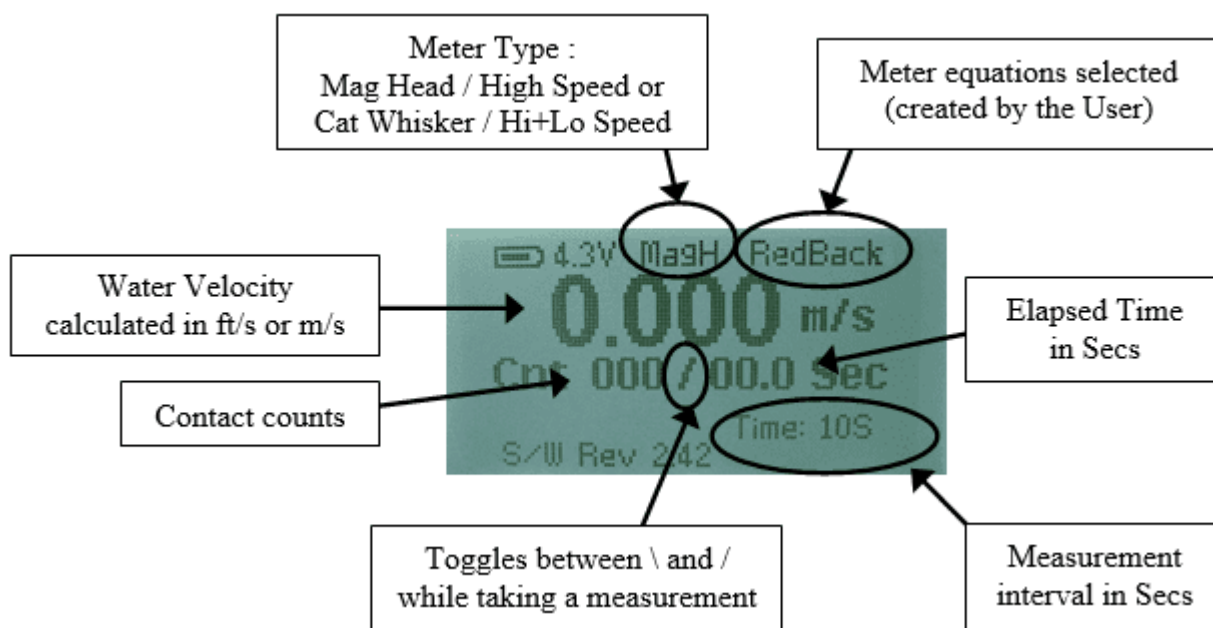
Meter Type :
Mag Head / High Speed or
Cat Whisker / Hi+Lo Speed

Meter equations selected
(created by the User)

4.3V MagH RedBack

Water Velocity
calculated in ft/s or m/s

0.000 m/s

Elapsed Time
in Secs

Cnt 000/00.0 Sec

Contact counts

Time: 10S

S/W Rev 242

Toggles between \ and /
while taking a measurement

Measurement
interval in Secs